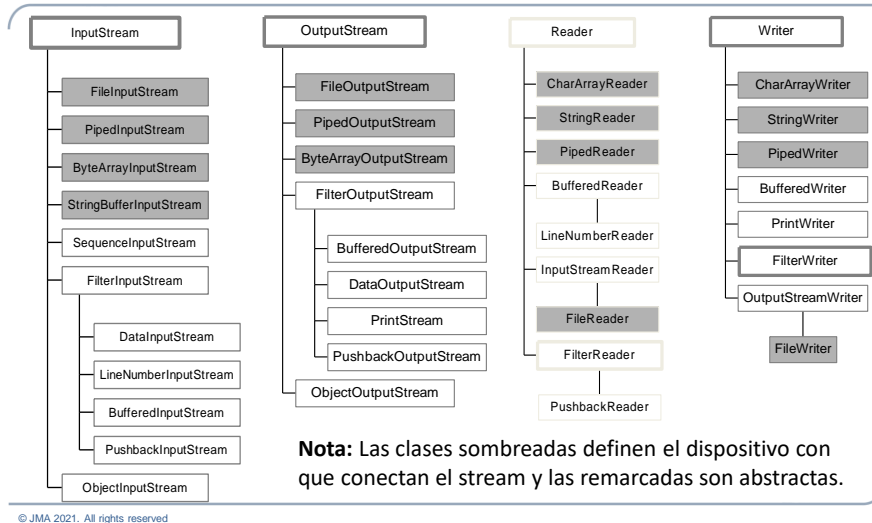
InputStream

FileInputStream

PipedInputStream

ByteArrayInputStream

StringBufferInputStream

SequenceInputStream

FilterInputStream

DataInputStream

LineNumberInputStream

BufferedInputStream

PushbackInputStream

ObjectInputStream

OutputStream

FileOutputStream

PipedOutputStream

ByteArrayOutputStream

FilterOutputStream

BufferedOutputStream

DataOutputStream

PrintStream

PushbackOutputStream

ObjectOutputStream

Reader

CharArrayReader

StringReader

PipedReader

BufferedReader

LineNumberReader

InputStreamReader

FileReader

FilterReader

PushbackReader

Writer

CharArrayWriter

StringWriter

PipedWriter

BufferedWriter

PrintWriter

FilterWriter

OutputStreamWriter

FileWriter

**Nota:** Las clases sombreadas definen el dispositivo con que conectan el stream y las remarcadas son abstractas.

© JMA 2021. All rights reserved